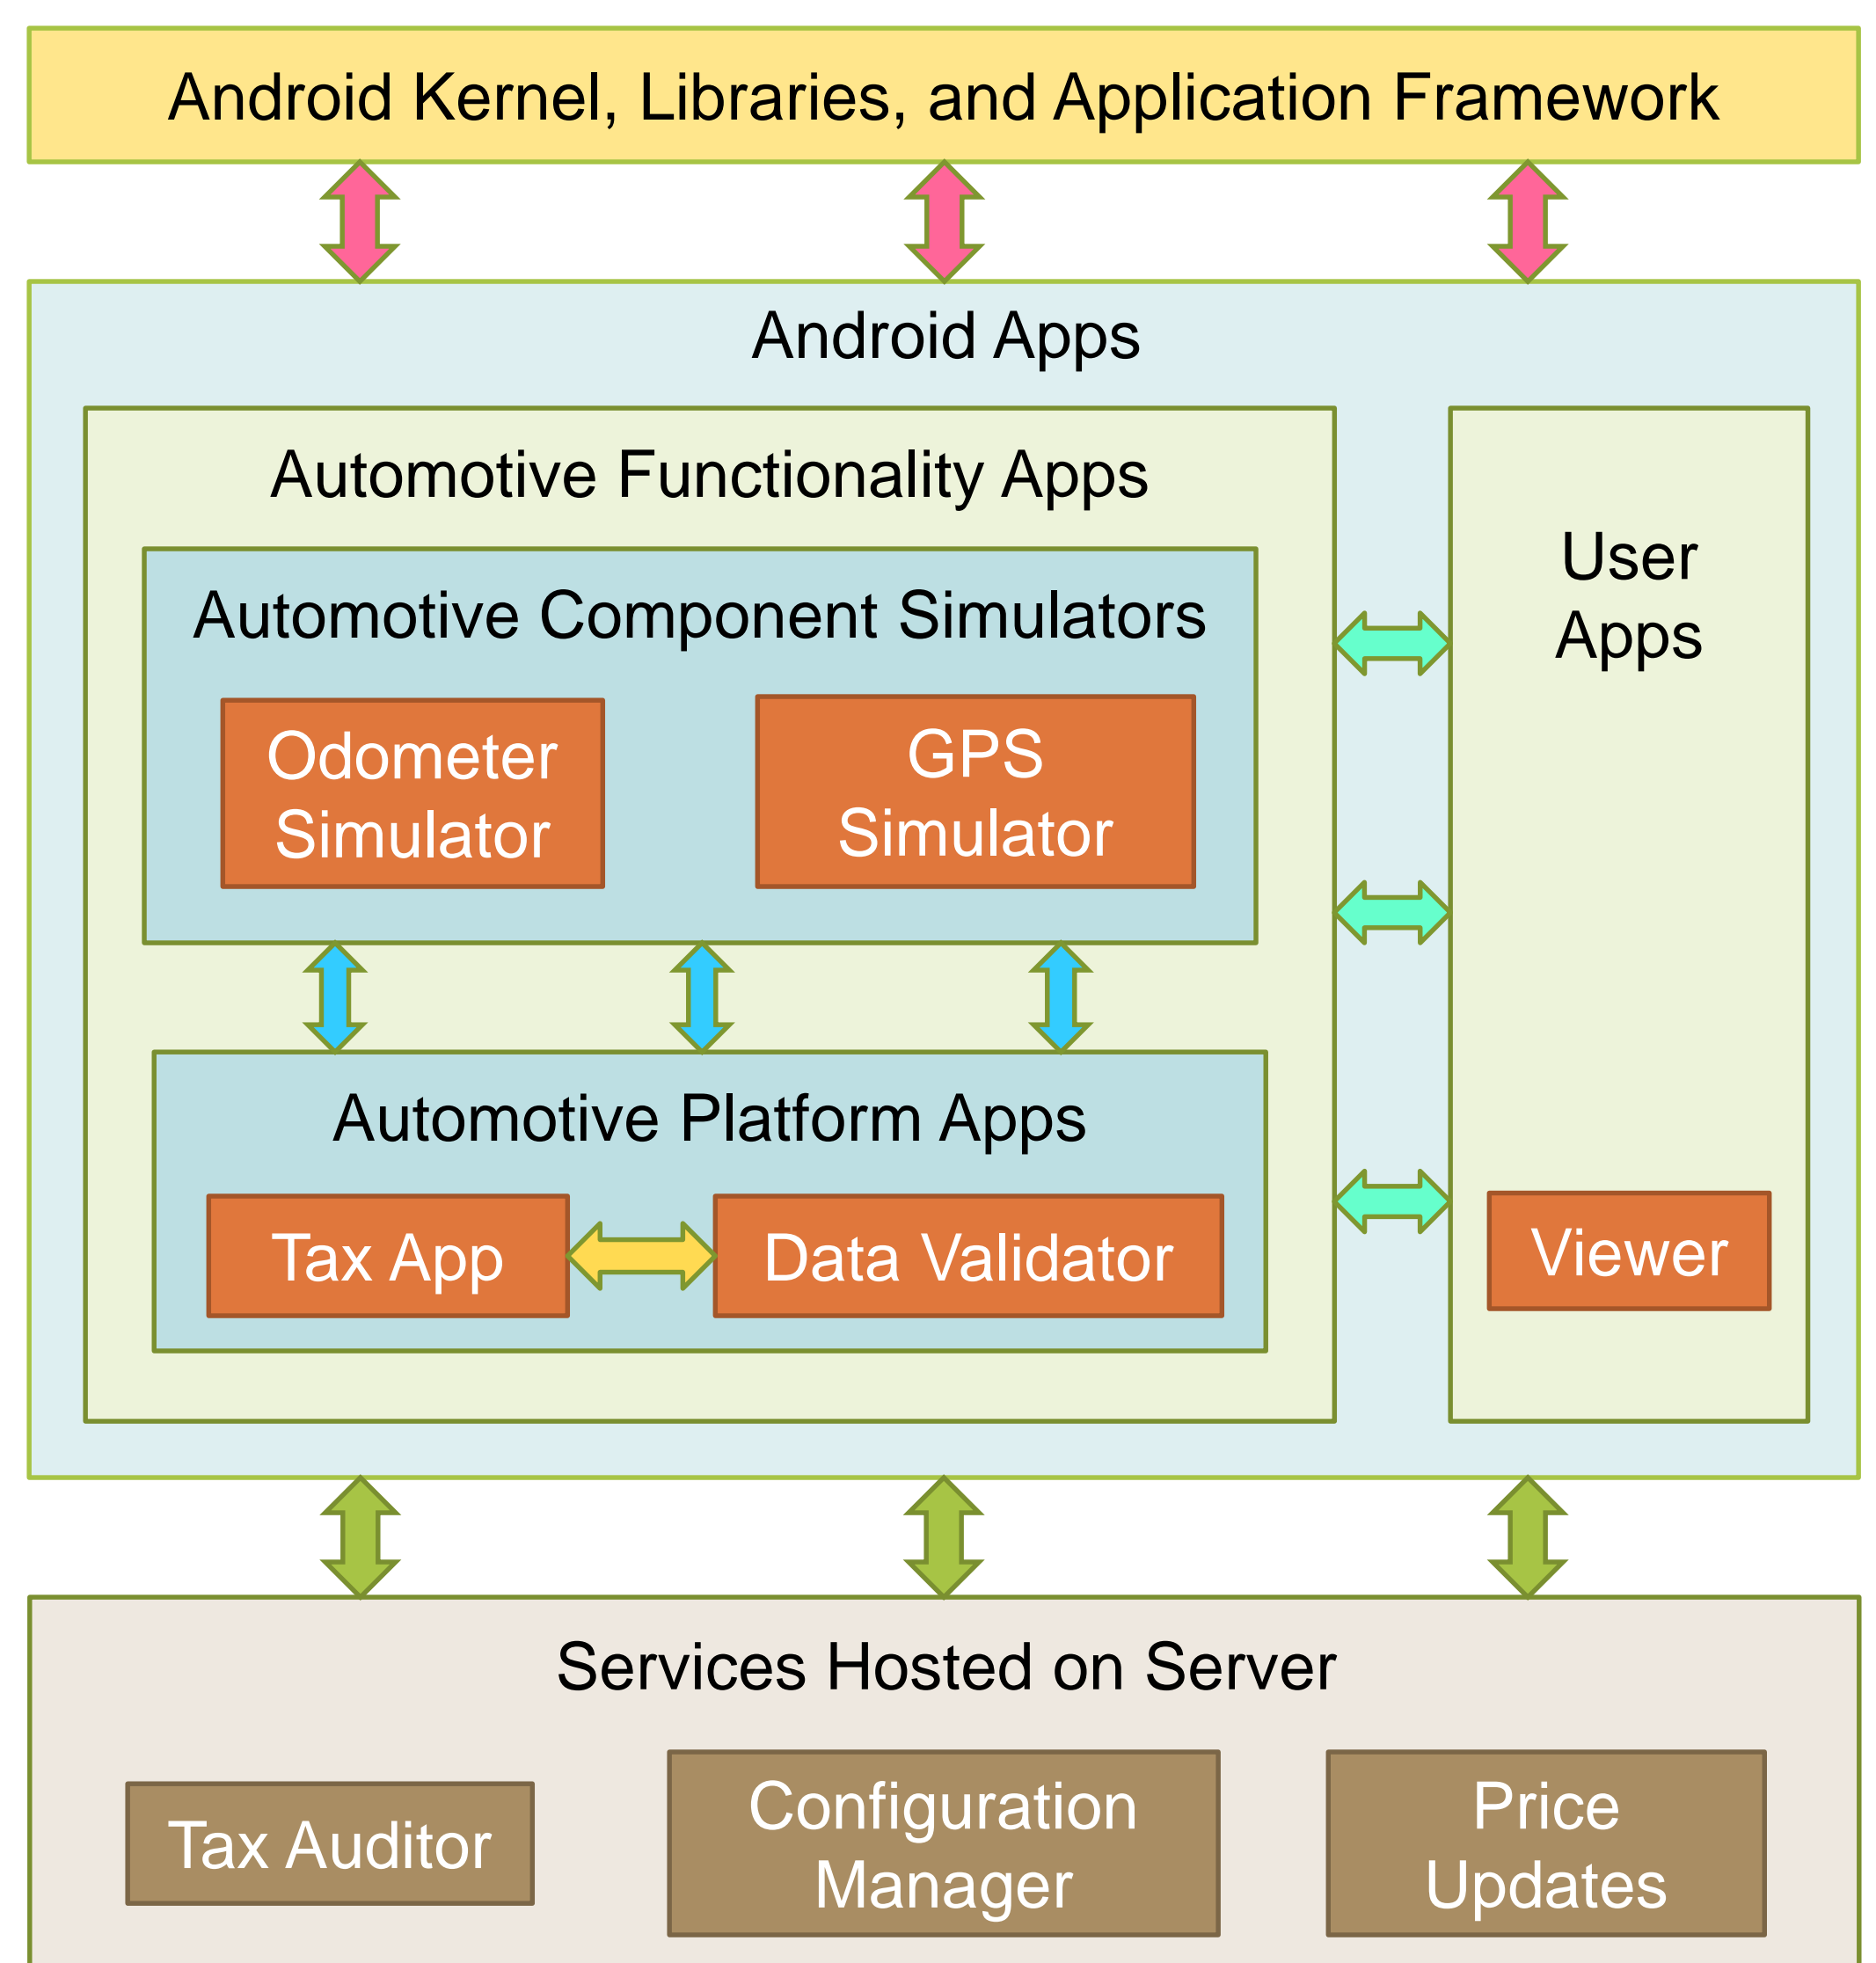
Android Kernel, Libraries, and Application Framework

Android Apps

Automotive Functionality Apps

Automotive Component Simulators

Odometer Simulator

GPS Simulator

Automotive Platform Apps

Tax App

Data Validator

User Apps

Viewer

Services Hosted on Server

Tax Auditor

Configuration Manager

Price Updates